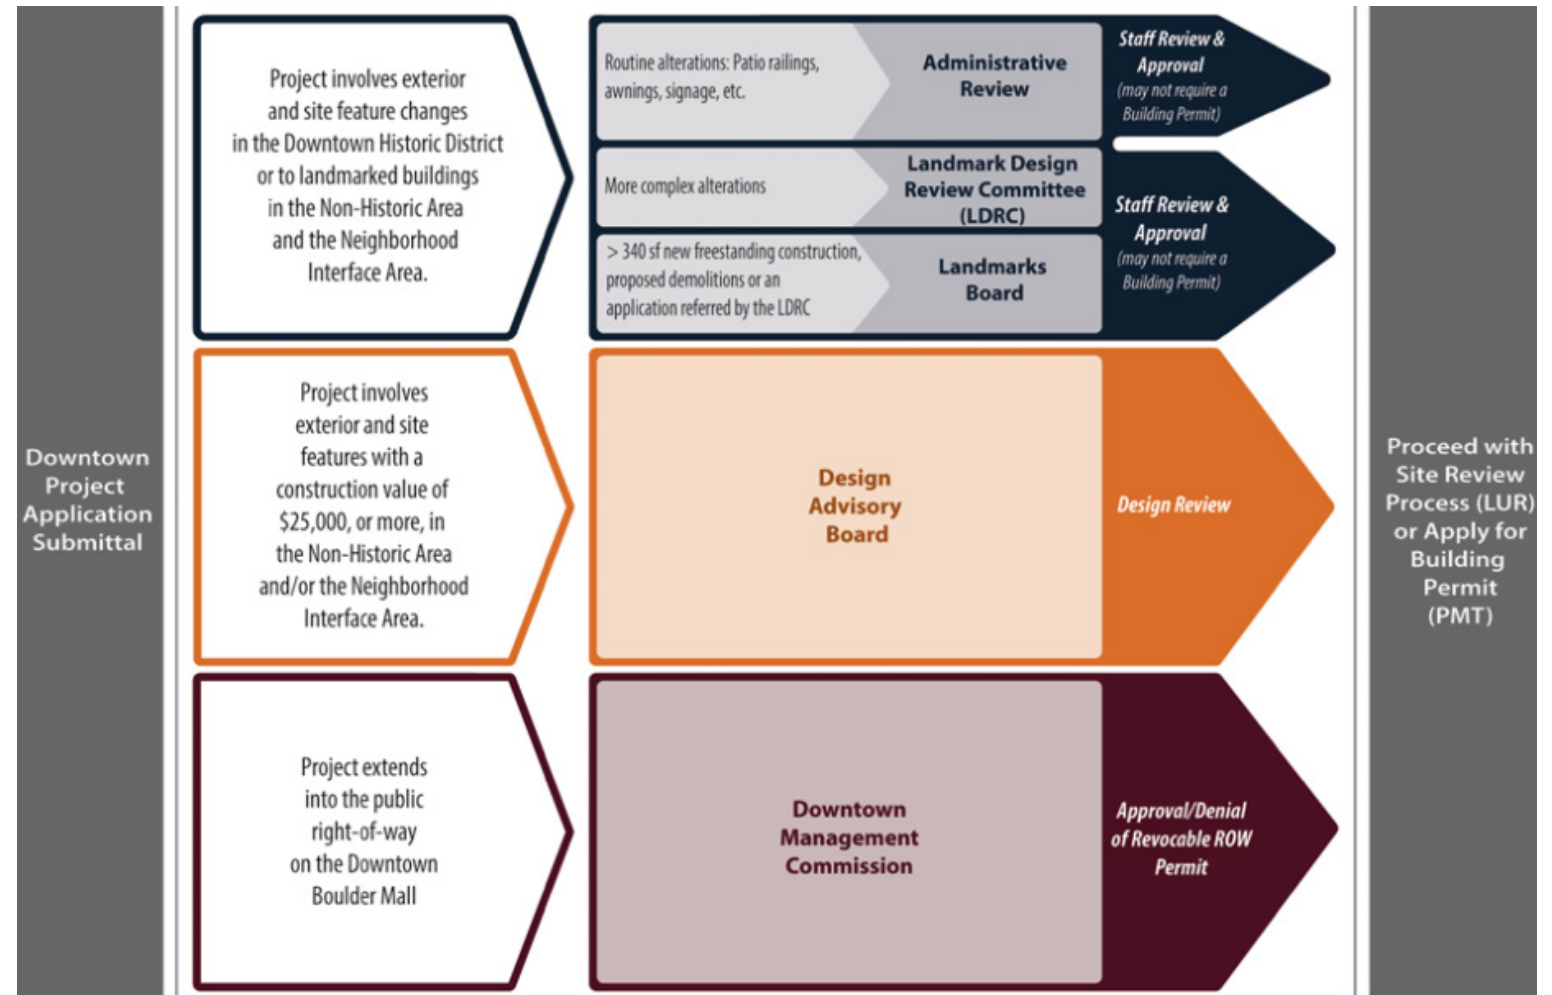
Downtown Project Application Submittal

Project involves exterior and site feature changes in the Downtown Historic District or to landmarked buildings in the Non-Historic Area and the Neighborhood Interface Area.

Routine alterations: Patio railings, awnings, signage, etc.

Administrative Review

Staff Review & Approval (may not require a Building Permit)

More complex alterations

Landmark Design Review Committee (LDRC)

> 340 sf new freestanding construction, proposed demolitions or an application referred by the LDRC

Landmarks Board

Staff Review & Approval (may not require a Building Permit)

Project involves exterior and site features with a construction value of $25,000, or more, in the Non-Historic Area and/or the Neighborhood Interface Area.

Design Advisory Board

Design Review

Project extends into the public right-of-way on the Downtown Boulder Mall

Downtown Management Commission

Approval/Denial of Revocable ROW Permit

Proceed with Site Review Process (LUR) or Apply for Building Permit (PMT)